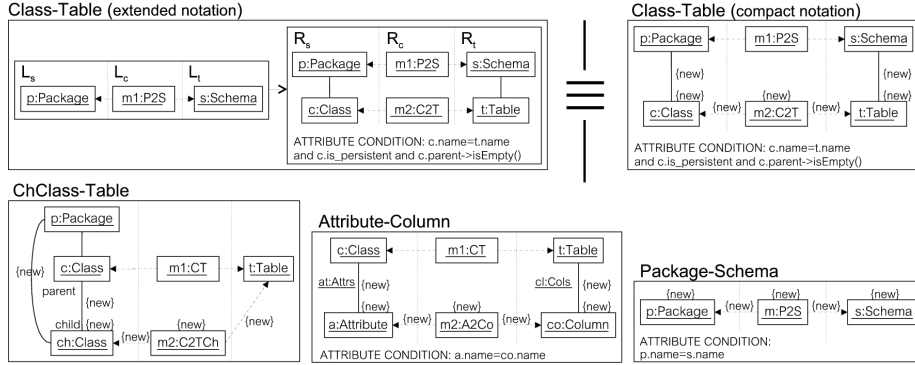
Class-Table (extended notation)

$L_s$ $L_c$ $L_t$

p:Package m1:P2S s:Schema

$R_s$ $R_c$ $R_t$

p:Package m1:P2S s:Schema

c:Class m2:C2T t:Table

ATTRIBUTE CONDITION: c.name=t.name and c.is_persistent and c.parent->isEmpty()

Class-Table (compact notation)

p:Package m1:P2S s:Schema

{new} {new} {new}

{new} {new} {new} {new}

c:Class m2:C2T t:Table

ATTRIBUTE CONDITION: c.name=t.name and c.is_persistent and c.parent->isEmpty()

ChClass-Table

p:Package

{new}

c:Class m1:CT t:Table

parent {new}

child {new} {new} {new}

ch:Class {new} m2:C2TCh

Attribute-Column

c:Class m1:CT t:Table

at:Attrs {new} cl:Cols {new}

{new} {new} {new}

a:Attribute {new} m2:A2Co {new} co:Column

ATTRIBUTE CONDITION: a.name=co.name

Package-Schema

{new} {new} {new}

p:Package {new} m:P2S {new} s:Schema

ATTRIBUTE CONDITION: p.name=s.name